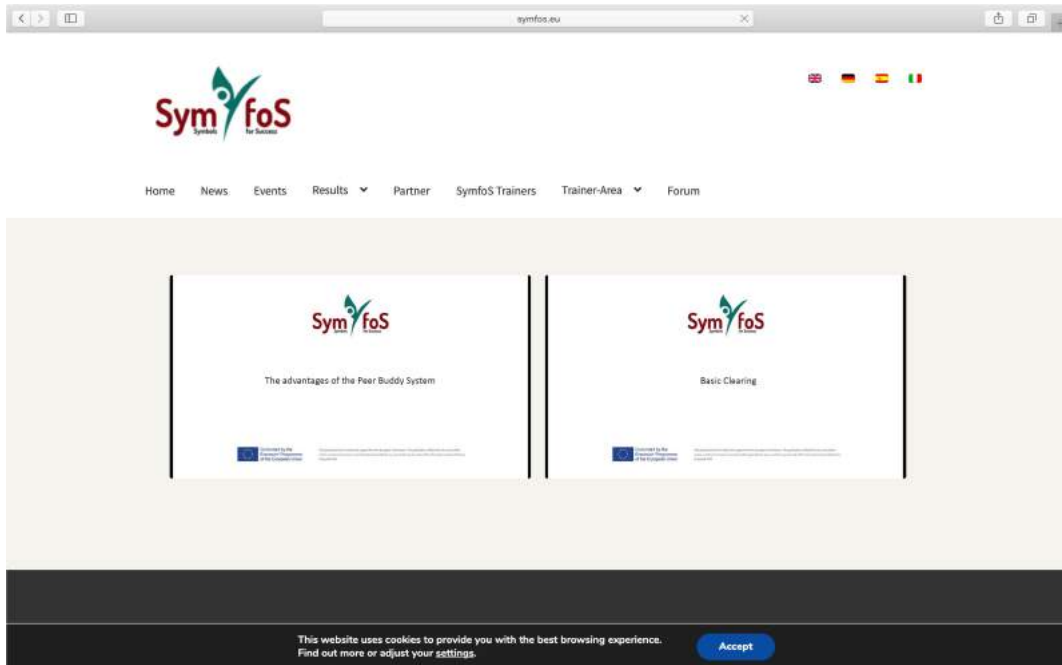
symfos.eu

Sym foS
Symbols for Success

Home News Events Results Partner SymfoS Trainers Trainer-Area Forum

Sym foS

The advantages of the Peer Buddy System

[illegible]

Sym foS

Basic Clearing

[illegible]

This website uses cookies to provide you with the best browsing experience.
Find out more or adjust your settings.

Accept